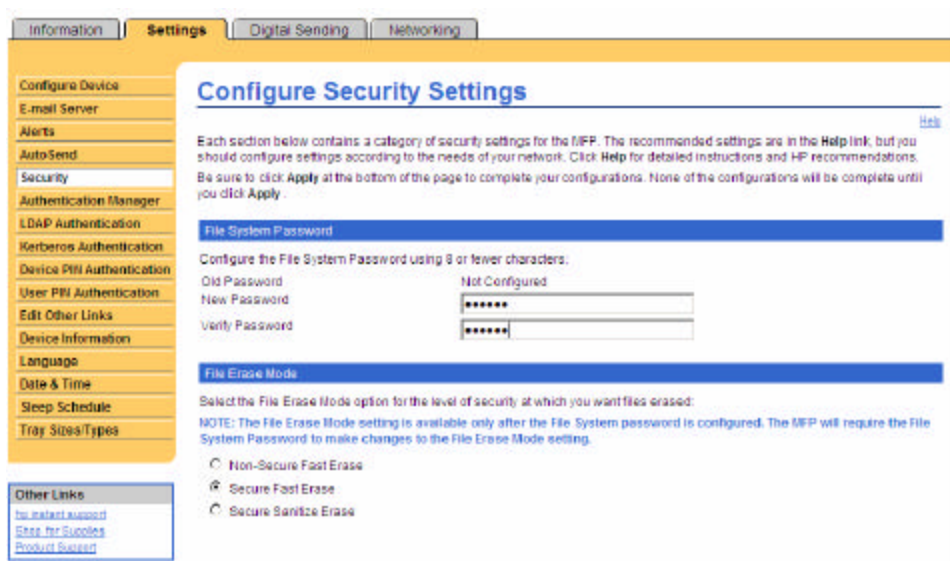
Information | Settings | Digital Sending | Networking

Configure Device
E-mail Server
Alerts
AutoSend
Security
Authentication Manager
LDAP Authentication
Kerberos Authentication
Device PIN Authentication
User PIN Authentication
Edit Other Links
Device Information
Language
Date & Time
Sleep Schedule
Tray Sizes/Types

Other Links
hp instant support
Shop for Supplies
Product Support

Configure Security Settings

Help

Each section below contains a category of security settings for the MFP. The recommended settings are in the Help link, but you should configure settings according to the needs of your network. Click Help for detailed instructions and HP recommendations.

Be sure to click Apply at the bottom of the page to complete your configurations. None of the configurations will be complete until you click Apply .

File System Password

Configure the File System Password using 8 or fewer characters:

Old Password Not Configured
New Password ••••••
Verify Password ••••••

File Erase Mode

Select the File Erase Mode option for the level of security at which you want files erased:

NOTE: The File Erase Mode setting is available only after the File System password is configured. The MFP will require the File System Password to make changes to the File Erase Mode setting.

Non-Secure Fast Erase
Secure Fast Erase
Secure Sanitize Erase